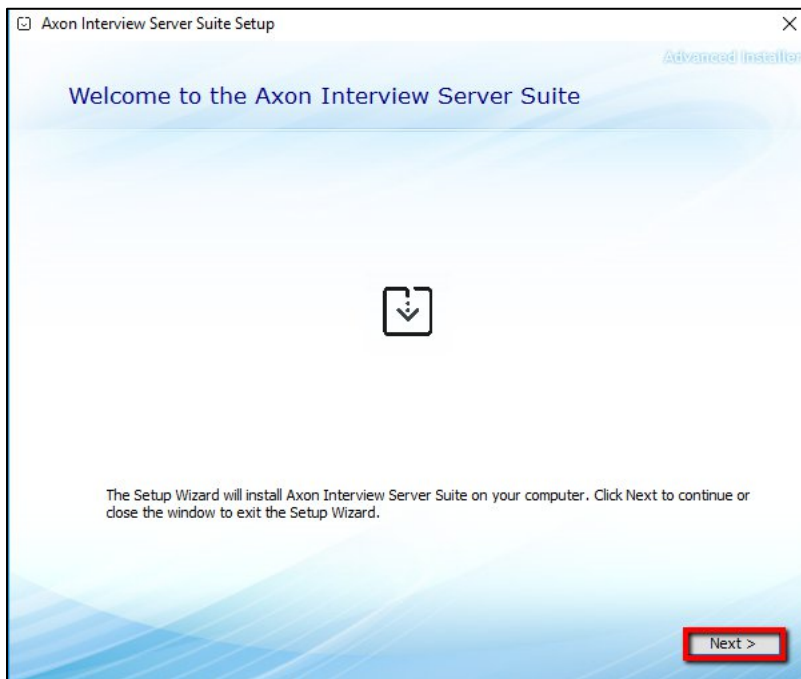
Axon Interview Server Suite Setup

×

Advanced Installer

Welcome to the Axon Interview Server Suite

The Setup Wizard will install Axon Interview Server Suite on your computer. Click Next to continue or close the window to exit the Setup Wizard.

Next >